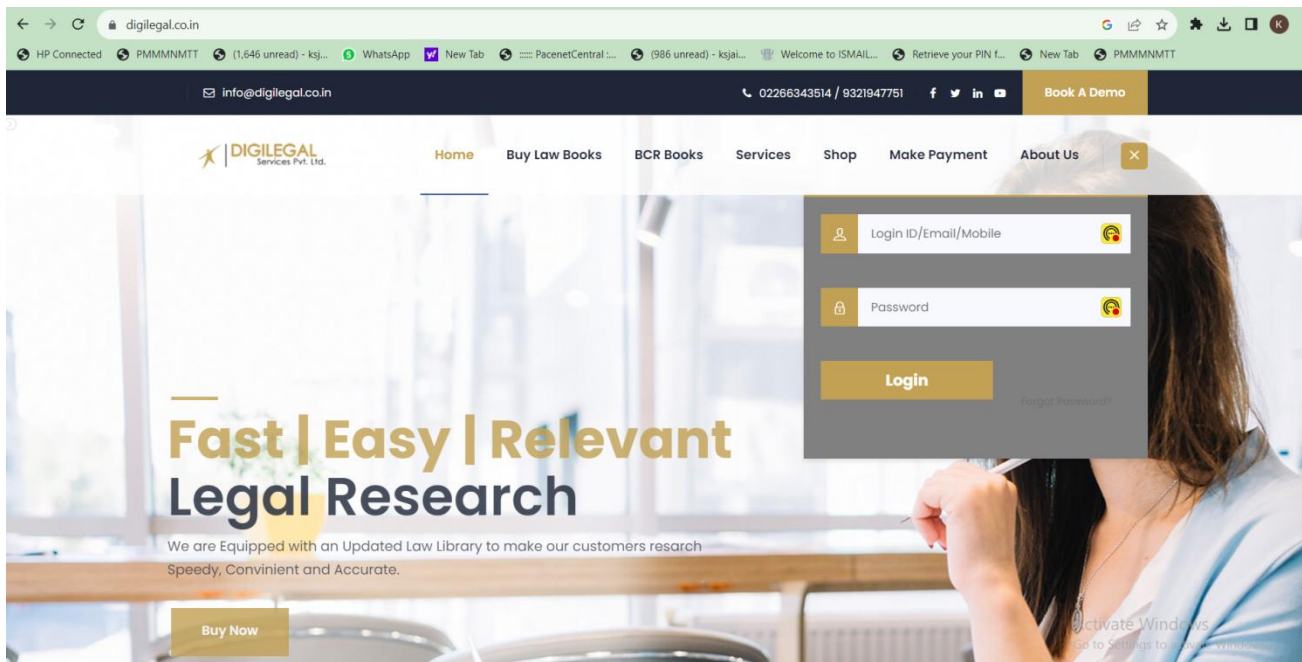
digilegal.co.in

HP Connected PMMMNMTT (1,646 unread) - ksj... WhatsApp New Tab :::: PacenetCentral :... (986 unread) - ksjai... Welcome to ISMAIL... Retrieve your PIN f... New Tab PMMMNMTT

info@digilegal.co.in

02266343514 / 9321947751

Book A Demo

DIGILEGAL Services Pvt. Ltd.

Home Buy Law Books BCR Books Services Shop Make Payment About Us

Login ID/Email/Mobile

Password

Login

Forgot Password?

Fast | Easy | Relevant
Legal Research

We are Equipped with an Updated Law Library to make our customers resarch Speedy, Convinient and Accurate.

Buy Now

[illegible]ctivate Windows
Go to Settings to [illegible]